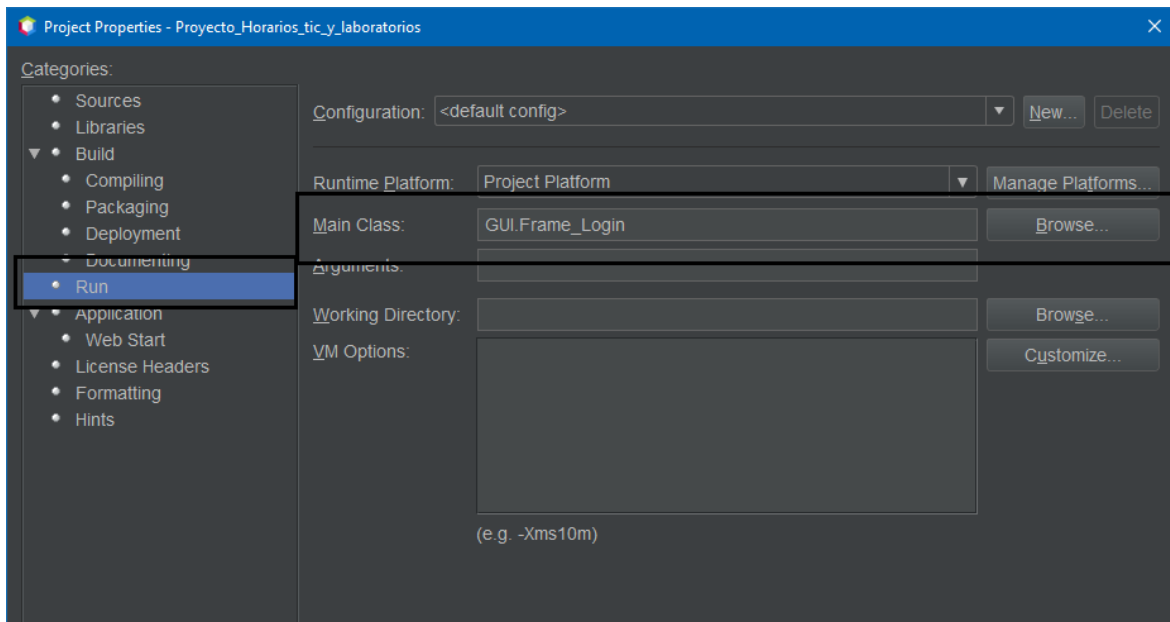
Project Properties - Proyecto_Horarios_tic_y_laboratorios

Categories:

Sources
Libraries
Build
Compiling
Packaging
Deployment
Documenting
Run
Application
Web Start
License Headers
Formatting
Hints

Configuration: <default config>
New...
Delete

Runtime Platform: Project Platform
Manage Platforms...

Main Class: GUI.Frame_Login
Browse...

Arguments:

Working Directory:
Browse...

VM Options:
Customize...

(e.g. -Xms10m)